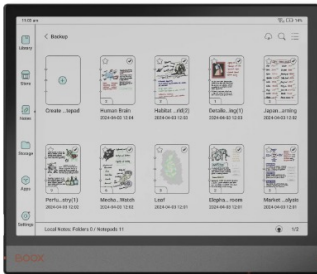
11:50 am

Library

Store

Notes

Storage

Apps

Settings

< Backup

Create...lepad

Human Brain
2024-04-03 12:04

Habitat...ait(2)
2024-04-03 12:02

Detaile...ileg(1)
2024-04-03 12:02

Japan...orning
2024-04-03 12:02

Perfu...stry(1)
2024-04-03 12:01

Medita...Watch
2024-04-03 12:01

Leaf
2024-04-03 12:01

Elephs...room
2024-04-03 12:01

Market...alysis
2024-04-03 12:01

Local Notes: Folders 0 / Notepads 11

1/2

BOOX